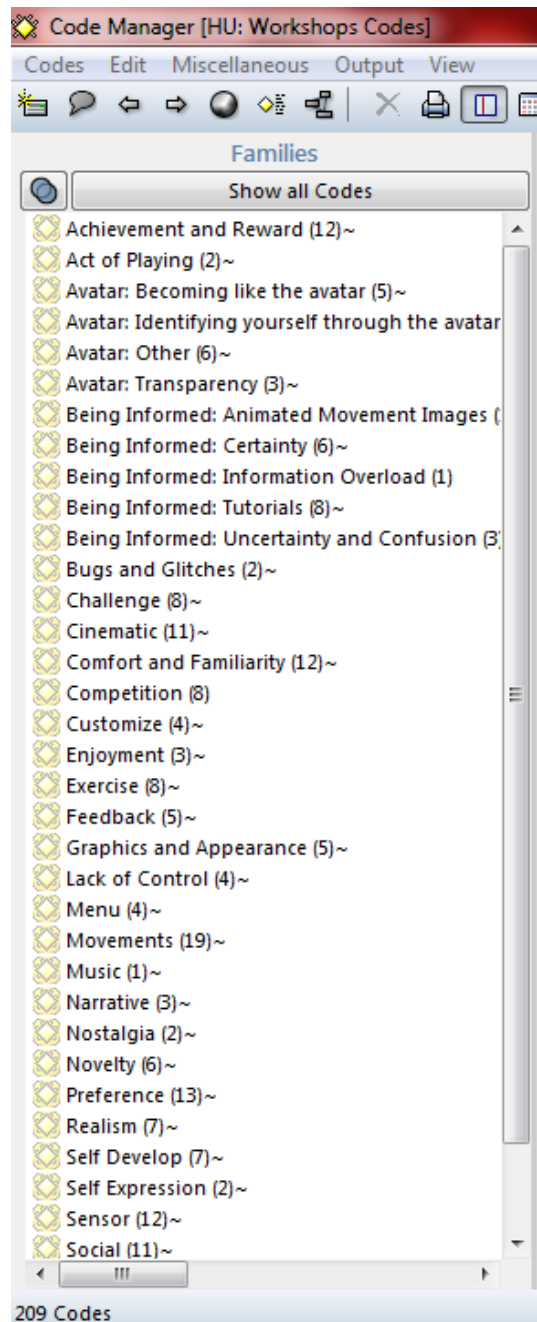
Code Manager [HU: Workshops Codes]

Codes Edit Miscellaneous Output View

Families

Show all Codes

Achievement and Reward (12)~
Act of Playing (2)~
Avatar: Becoming like the avatar (5)~
Avatar: Identifying yourself through the avatar
Avatar: Other (6)~
Avatar: Transparency (3)~
Being Informed: Animated Movement Images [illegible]
Being Informed: Certainty (6)~
Being Informed: Information Overload (1)
Being Informed: Tutorials (8)~
Being Informed: Uncertainty and Confusion (3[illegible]
Bugs and Glitches (2)~
Challenge (8)~
Cinematic (11)~
Comfort and Familiarity (12)~
Competition (8)
Customize (4)~
Enjoyment (3)~
Exercise (8)~
Feedback (5)~
Graphics and Appearance (5)~
Lack of Control (4)~
Menu (4)~
Movements (19)~
Music (1)~
Narrative (3)~
Nostalgia (2)~
Novelty (6)~
Preference (13)~
Realism (7)~
Self Develop (7)~
Self Expression (2)~
Sensor (12)~
Social (11)~

209 Codes